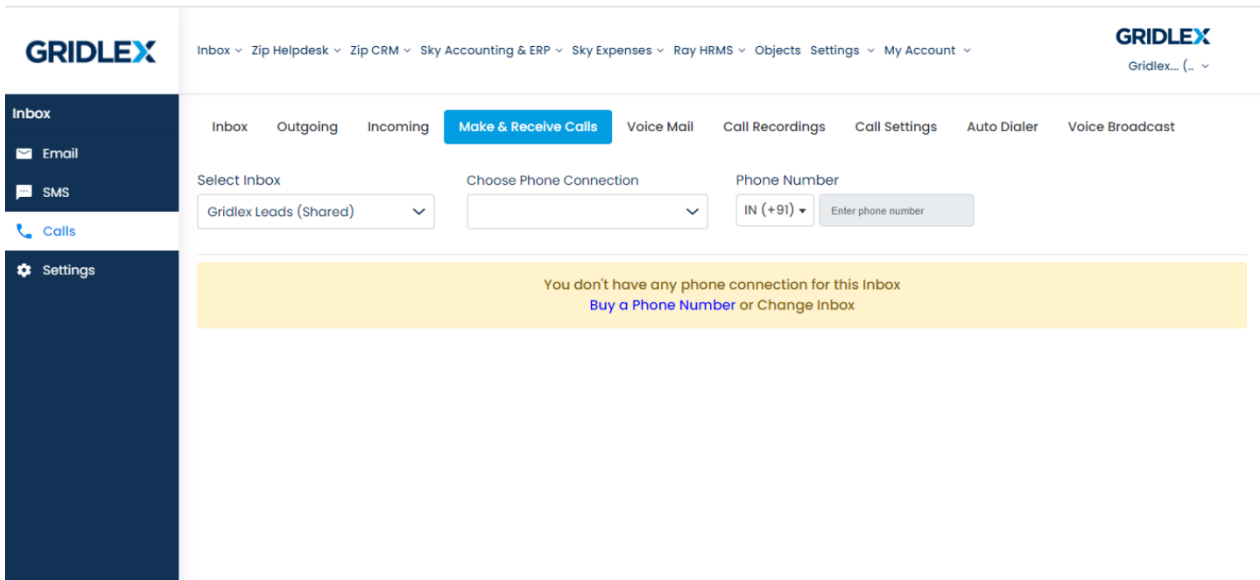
GRIDLEX

Inbox Zip Helpdesk Zip CRM Sky Accounting & ERP Sky Expenses Ray HRMS Objects Settings My Account

GRIDLEX
Gridlex... (..

Inbox
Email
SMS
Calls
Settings

Inbox Outgoing Incoming Make & Receive Calls Voice Mail Call Recordings Call Settings Auto Dialer Voice Broadcast

Select Inbox
Gridlex Leads (Shared)

Choose Phone Connection

Phone Number
IN (+91)
Enter phone number

You don't have any phone connection for this Inbox
Buy a Phone Number or Change Inbox